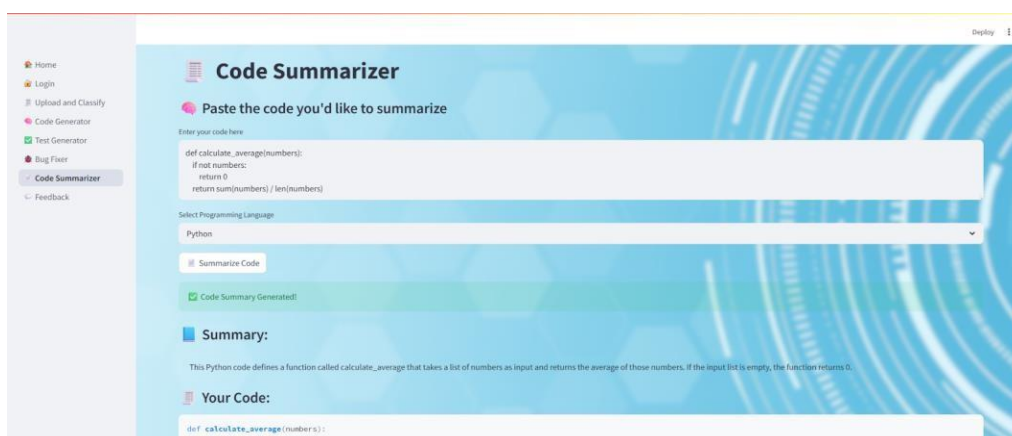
Deploy

Home
Login
Upload and Classify
Code Generator
Test Generator
Bug Fixer
Code Summarizer
Feedback

Code Summarizer

Paste the code you'd like to summarize

Enter your code here

def calculate_average(numbers):
if not numbers:
return 0
return sum(numbers) / len(numbers)

Select Programming Language

Python

Summarize Code

Code Summary Generated!

Summary:

This Python code defines a function called calculate_average that takes a list of numbers as input and returns the average of those numbers. If the input list is empty, the function returns 0.

Your Code:

def calculate_average(numbers):